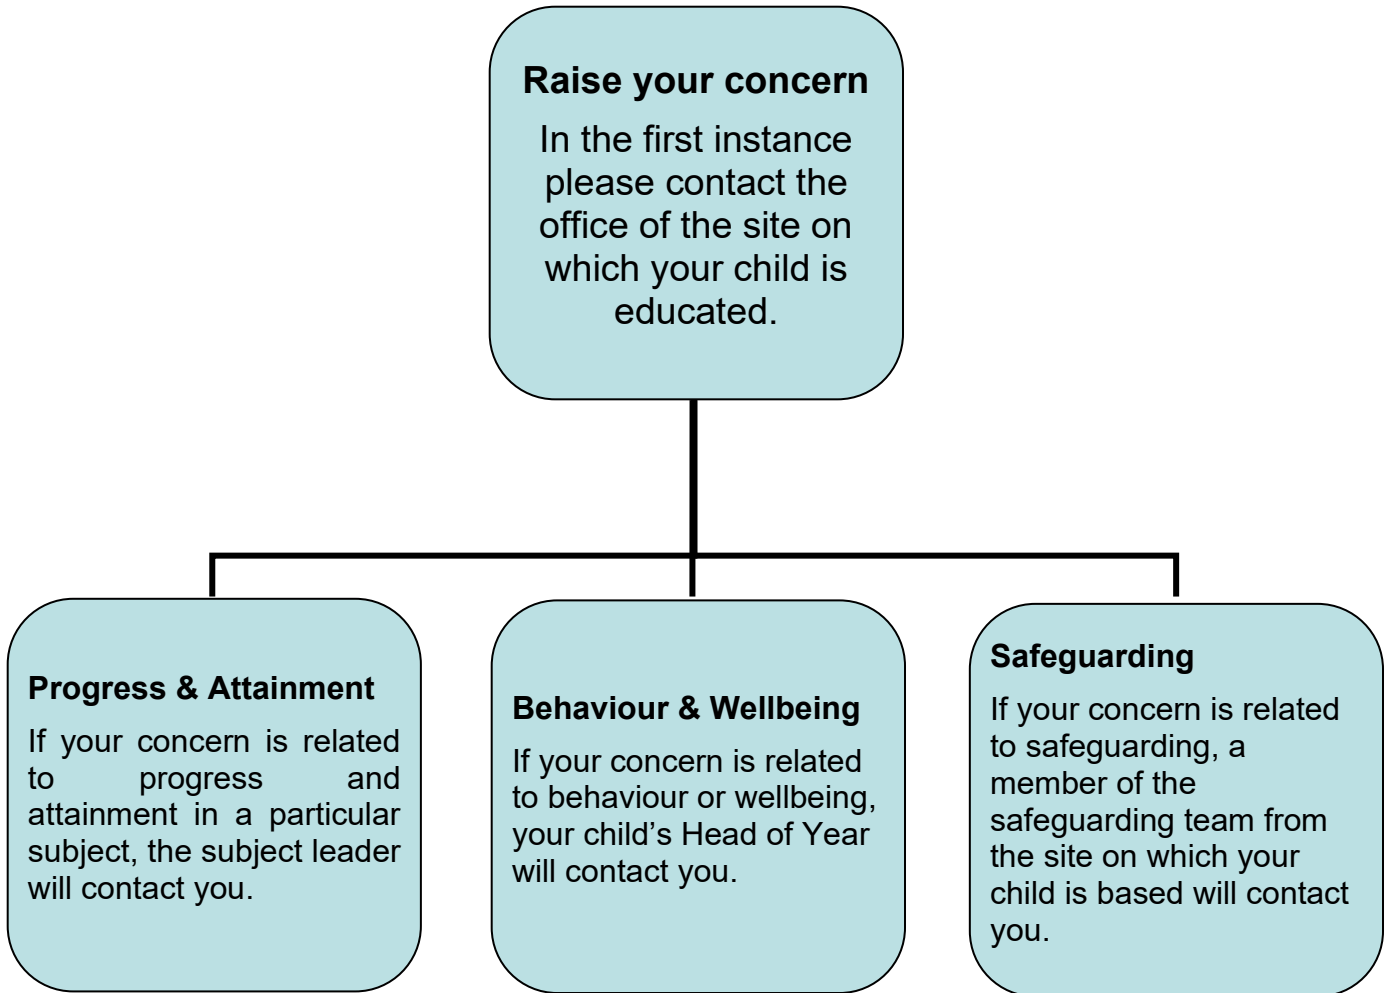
Raise your concern

In the first instance please contact the office of the site on which your child is educated.

Progress & Attainment

If your concern is related to progress and attainment in a particular subject, the subject leader will contact you.

Behaviour & Wellbeing

If your concern is related to behaviour or wellbeing, your child's Head of Year will contact you.

Safeguarding

If your concern is related to safeguarding, a member of the safeguarding team from the site on which your child is based will contact you.